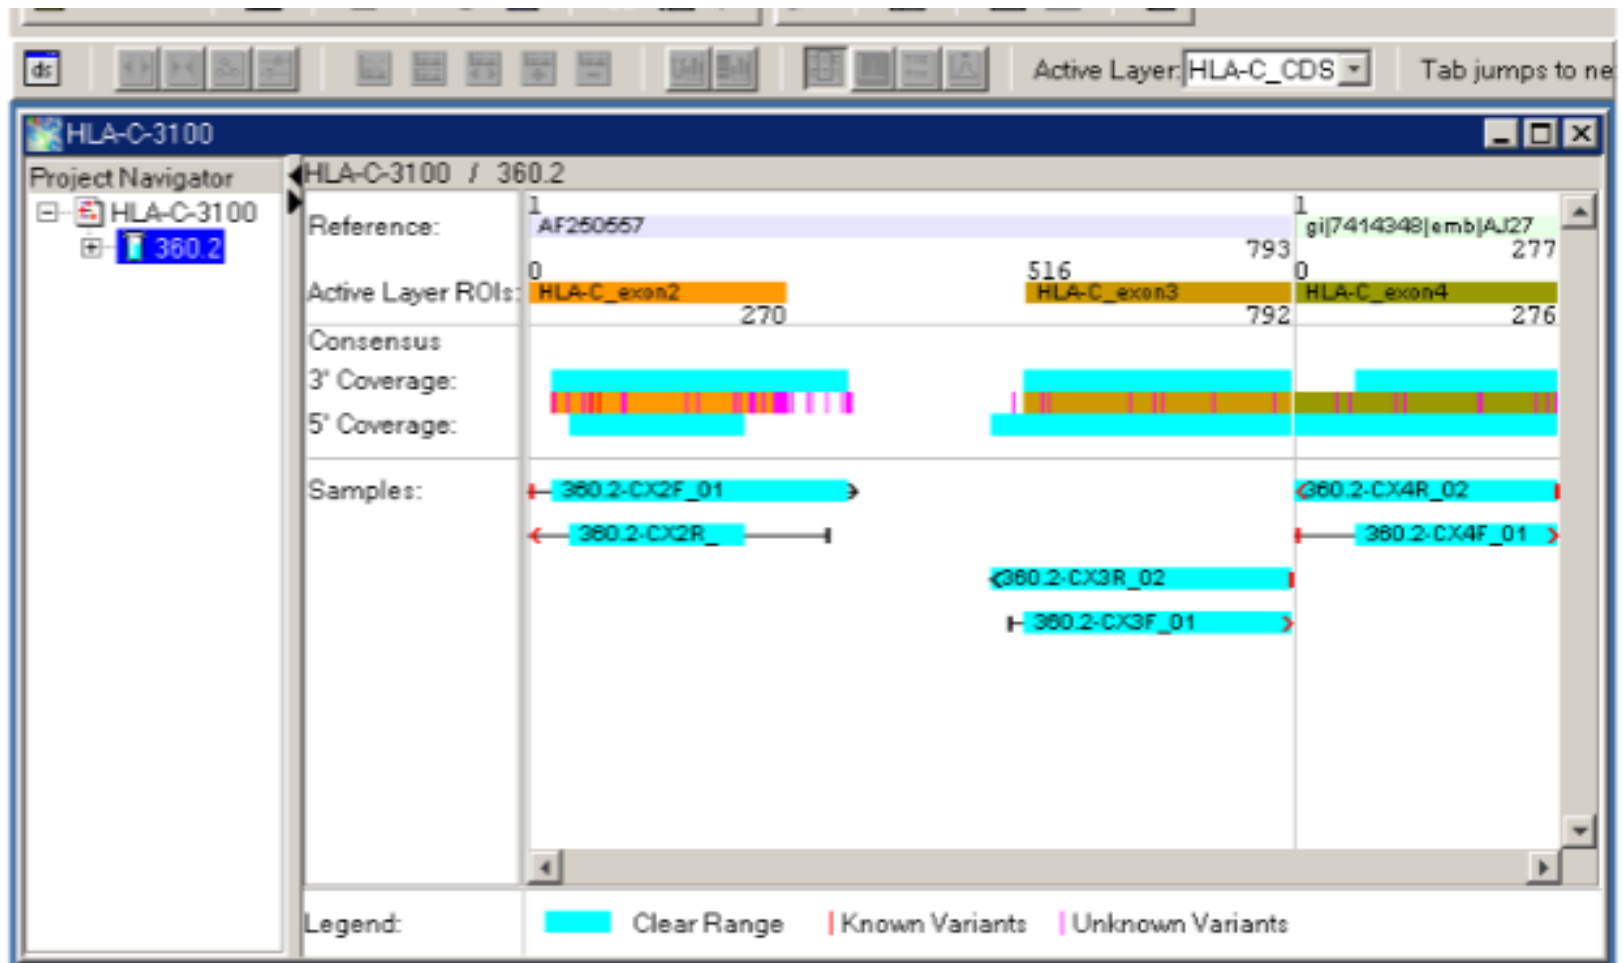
ds

Active Layer: HLA-C_CDS

Tab jumps to ne

HLA-C-3100

Project Navigator

HLA-C-3100

360.2

HLA-C-3100 / 360.2

Reference:

1

AF250557

793

1

gi|7414348|emb|AJ27

277

Active Layer ROIs:

0

HLA-C_exon2

270

516

HLA-C_exon3

792

0

HLA-C_exon4

276

Consensus

3' Coverage:

5' Coverage:

Samples:

360.2-CX2F_01

360.2-CX2R_

360.2-CX3R_02

360.2-CX3F_01

360.2-CX4R_02

360.2-CX4F_01

Legend:

Clear Range

Known Variants

Unknown Variants